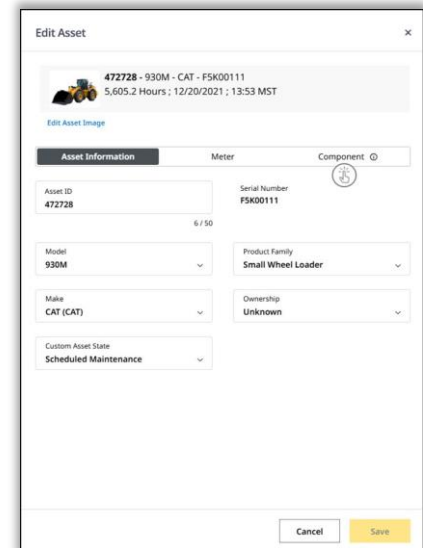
Edit Asset

×

**472728** - 930M - CAT - F5K00111
5,605.2 Hours ; 12/20/2021 ; 13:53 MST

Edit Asset Image

Asset Information | Meter | Component ⓘ

Asset ID
472728
6 / 50

Serial Number
F5K00111

Model
930M

Product Family
Small Wheel Loader

Make
CAT (CAT)

Ownership
Unknown

Custom Asset State
Scheduled Maintenance

Cancel | Save